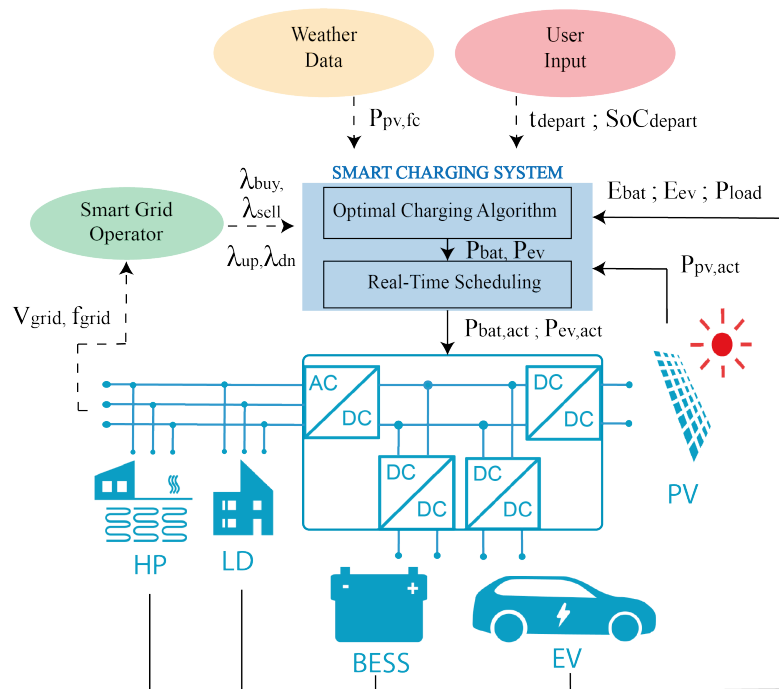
Weather Data

User Input

$P_{pv,fc}$

$t_{depart}$ ; $SoC_{depart}$

SMART CHARGING SYSTEM

$\lambda_{buy}$, $\lambda_{sell}$

Smart Grid Operator

Optimal Charging Algorithm

$E_{bat}$ ; $E_{ev}$ ; $P_{load}$

$P_{bat}$, $P_{ev}$

$\lambda_{up}$,$\lambda_{dn}$

Real-Time Scheduling

$P_{pv,act}$

$V_{grid}$, $f_{grid}$

$P_{bat,act}$ ; $P_{ev,act}$

AC

DC

DC

DC

DC

DC

DC

DC

HP

LD

PV

BESS

EV